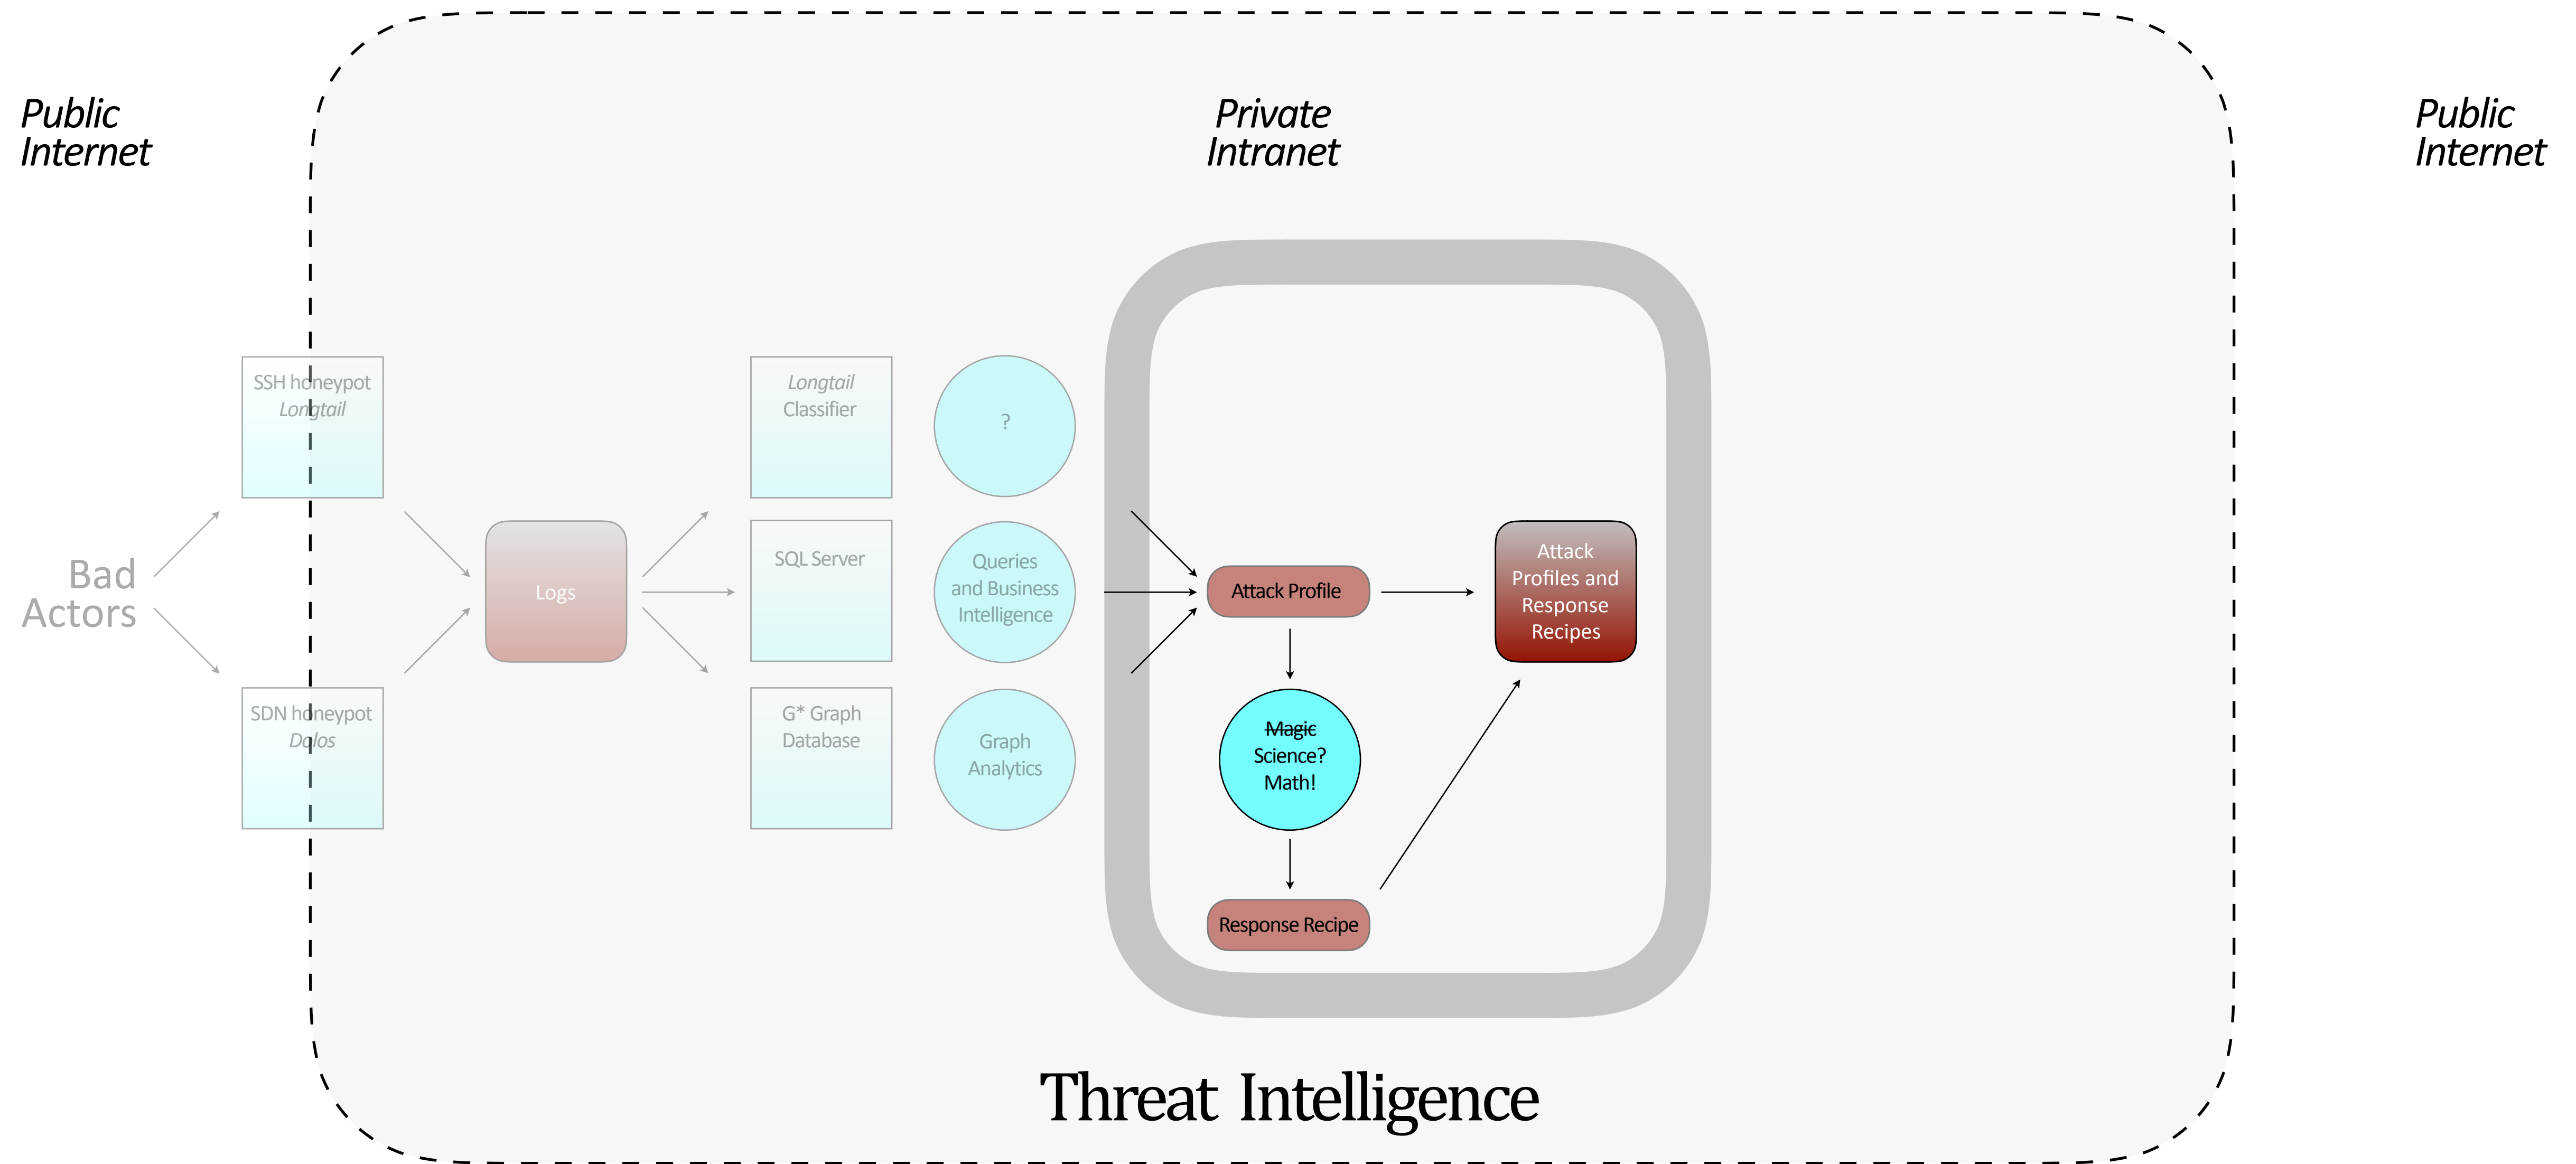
Public Internet

Private Intranet

Public Internet

Bad Actors

SSH honeypot
Longtail

SDN honeypot
Dolos

Logs

Longtail
Classifier

SQL Server

G* Graph Database

?

Queries and Business Intelligence

Graph Analytics

Attack Profile

Magic
Science?
Math!

Response Recipe

Attack Profiles and Response Recipes

Threat Intelligence